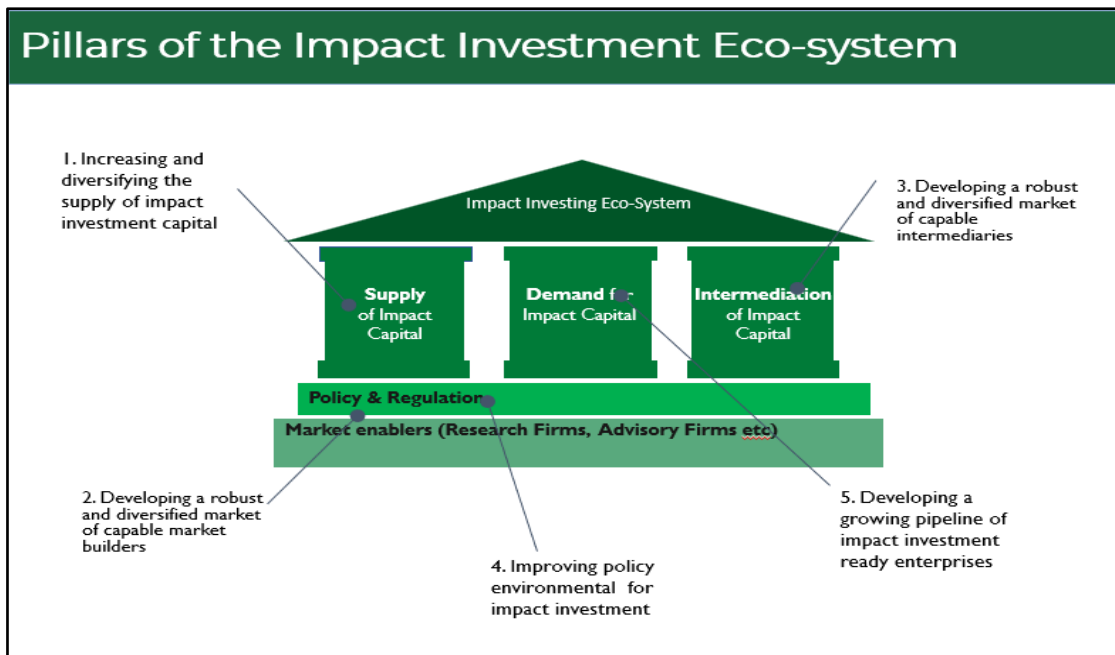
Pillars of the Impact Investment Eco-system

1. Increasing and diversifying the supply of impact investment capital

Impact Investing Eco-System

3. Developing a robust and diversified market of capable intermediaries

Supply of Impact Capital

Demand for Impact Capital

Intermediation of Impact Capital

Policy & Regulation

Market enablers (Research Firms, Advisory Firms etc)

2. Developing a robust and diversified market of capable market builders

5. Developing a growing pipeline of impact investment ready enterprises

4. Improving policy environmental for impact investment